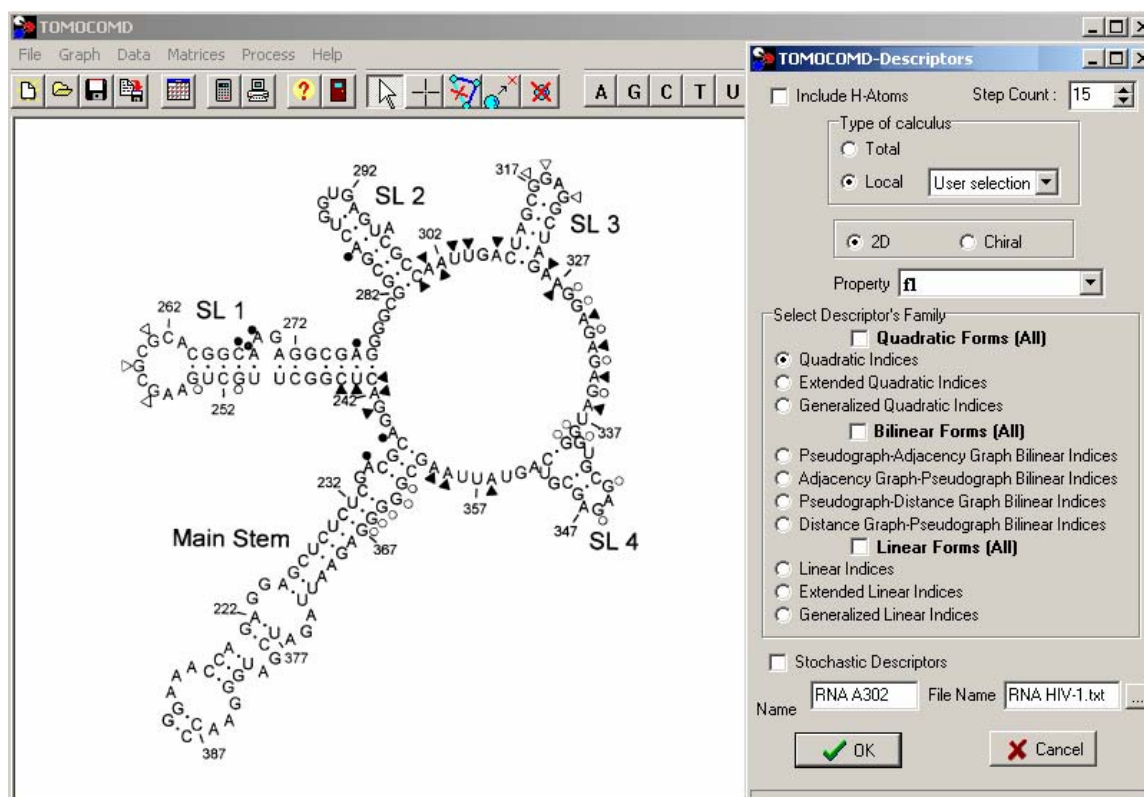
TOMOCOMD

File Graph Data Matrices Process Help

A G C T U

292
SL 2
317
SL 3
302
327
282
262
SL 1
272
252
242
337
232
357
Main Stem
367
347
SL 4
222
377
387

TOMOCOMD-Descriptors

Include H-Atoms
Step Count : 15

Type of calculus
Total
Local
User selection

2D
Chiral

Property f1

Select Descriptor's Family

Quadratic Forms (All)
Quadratic Indices
Extended Quadratic Indices
Generalized Quadratic Indices

Bilinear Forms (All)
Pseudograph-Adjacency Graph Bilinear Indices
Adjacency Graph-Pseudograph Bilinear Indices
Pseudograph-Distance Graph Bilinear Indices
Distance Graph-Pseudograph Bilinear Indices

Linear Forms (All)
Linear Indices
Extended Linear Indices
Generalized Linear Indices

Stochastic Descriptors

Name RNA A302
File Name RNA HIV-1.txt

OK
Cancel